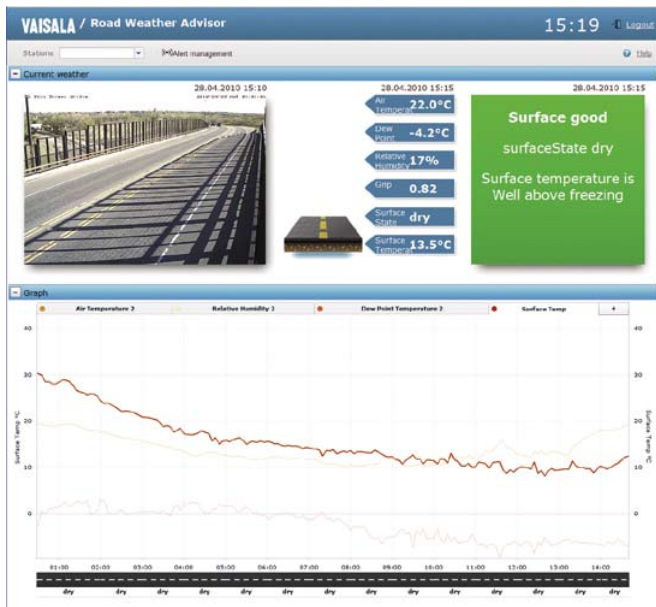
VAISALA / Road Weather Advisor

15:19 Logout

Stations Alert management Help

Current weather

28.04.2010 15:10

28.04.2010 15:15

28.04.2010 15:15

Air Temperat 22.0°C

Dew Point -4.2°C

Relative Humidity 17%

Grip 0.82

Surface State dry

Surface Temperat 13.5°C

Surface good

surfaceState dry

Surface temperature is Well above freezing

Graph

Air Temperature 2 Relative Humidity 2 Dew Point Temperature 2 Surface Temp +

40 30 20 10 0

Surface Temp °C

01:00 02:00 03:00 04:00 05:00 06:00 07:00 08:00 09:00 10:00 11:00 12:00 13:00 14:00

dry dry dry dry dry dry dry dry dry dry dry dry dry dry